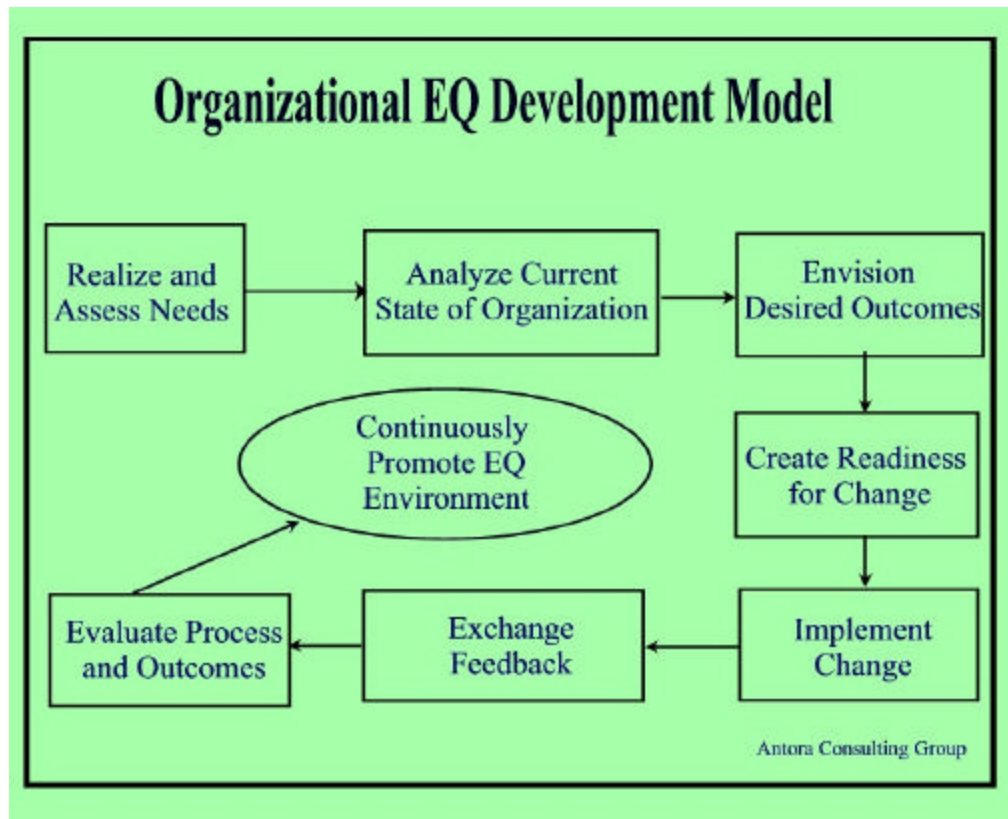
Organizational EQ Development Model

Realize and Assess Needs

Analyze Current State of Organization

Envision Desired Outcomes

Create Readiness for Change

Implement Change

Exchange Feedback

Evaluate Process and Outcomes

Continuously Promote EQ Environment

Antora Consulting Group